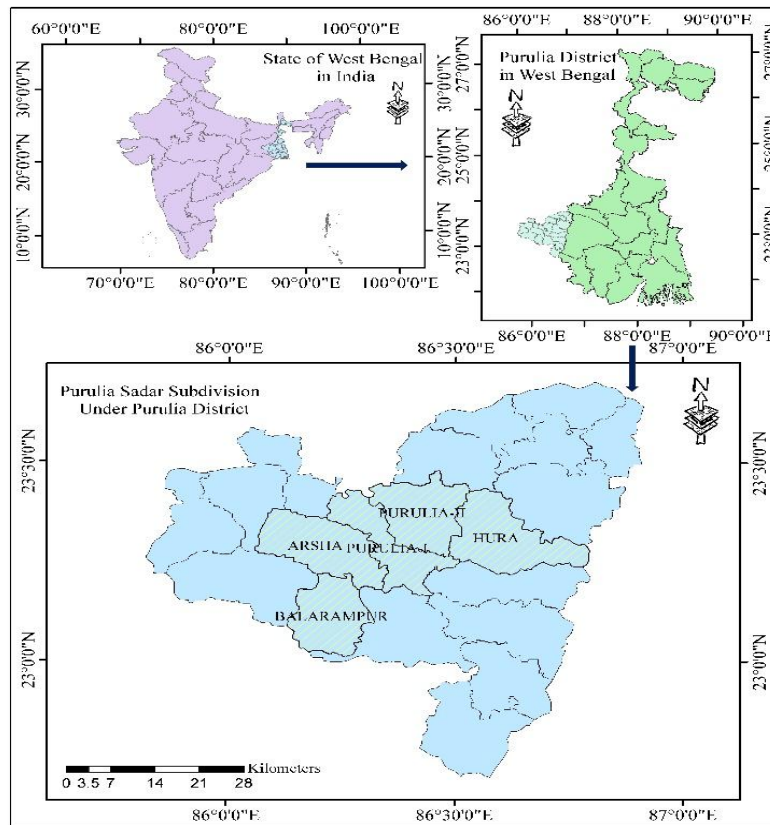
60°0'0"E
80°0'0"E
100°0'0"E
State of West Bengal in India
N
30°0'0"N
20°0'0"N
10°0'0"N
30°0'0"N
20°0'0"N
10°0'0"N
70°0'0"E
80°0'0"E
90°0'0"E
100°0'0"E

86°0'0"E
88°0'0"E
90°0'0"E
Purulia District in West Bengal
N
27°0'0"N
25°0'0"N
23°0'0"N
27°0'0"N
25°0'0"N
23°0'0"N
86°0'0"E
88°0'0"E
90°0'0"E

86°0'0"E
86°30'0"E
87°0'0"E
Purulia Sadar Subdivision Under Purulia District
N
23°30'0"N
23°0'0"N
23°30'0"N
23°0'0"N
PURULIA-II
ARSHA
PURULIA-I
HURA
BALARAMPUR
0 3.5 7 14 21 28 Kilometers
86°0'0"E
86°30'0"E
87°0'0"E